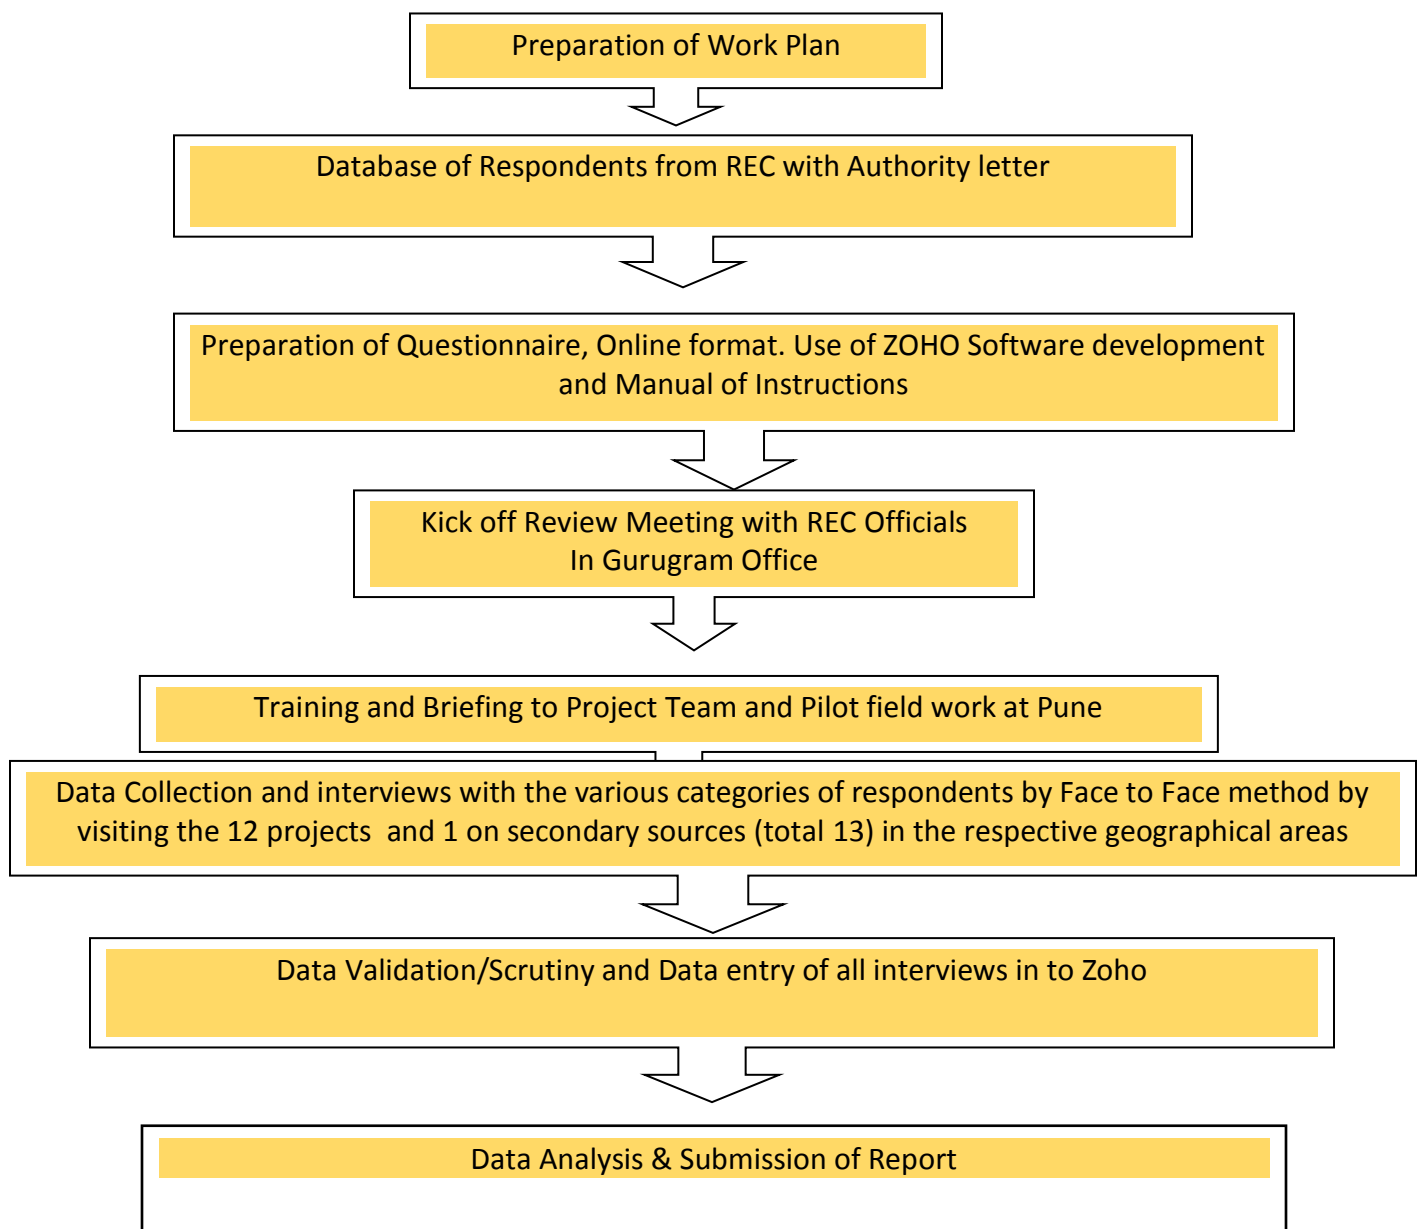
Preparation of Work Plan

Database of Respondents from REC with Authority letter

Preparation of Questionnaire, Online format. Use of ZOHO Software development and Manual of Instructions

Kick off Review Meeting with REC Officials In Gurugram Office

Training and Briefing to Project Team and Pilot field work at Pune

Data Collection and interviews with the various categories of respondents by Face to Face method by visiting the 12 projects and 1 on secondary sources (total 13) in the respective geographical areas

Data Validation/Scrutiny and Data entry of all interviews in to Zoho

Data Analysis & Submission of Report